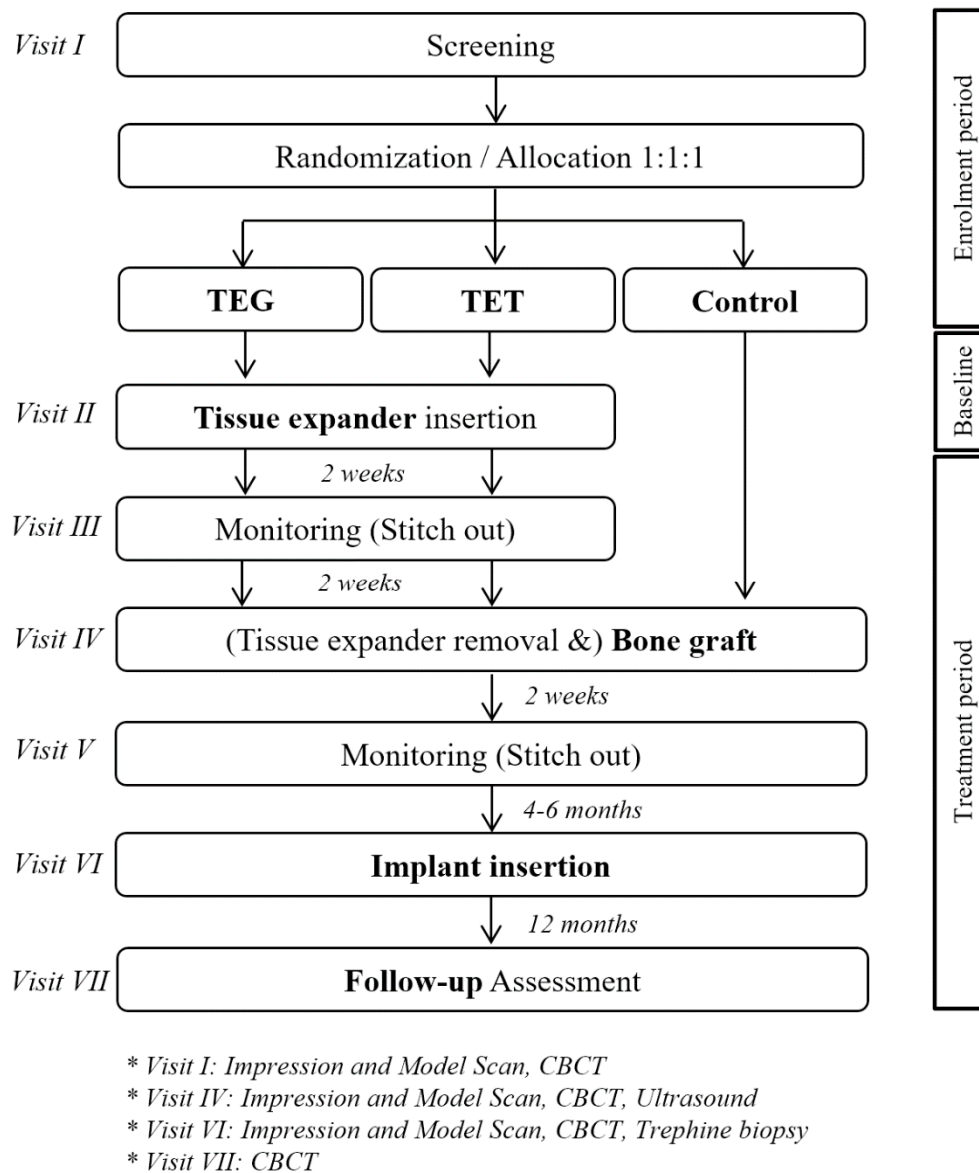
Visit I Screening

Randomization / Allocation 1:1:1

TEG TET Control

Visit II Tissue expander insertion

2 weeks

Visit III Monitoring (Stitch out)

2 weeks

Visit IV (Tissue expander removal &) Bone graft

2 weeks

Visit V Monitoring (Stitch out)

4-6 months

Visit VI Implant insertion

12 months

Visit VII Follow-up Assessment

Enrolment period

Baseline

Treatment period

* Visit I: Impression and Model Scan, CBCT
* Visit IV: Impression and Model Scan, CBCT, Ultrasound
* Visit VI: Impression and Model Scan, CBCT, Trephine biopsy
* Visit VII: CBCT